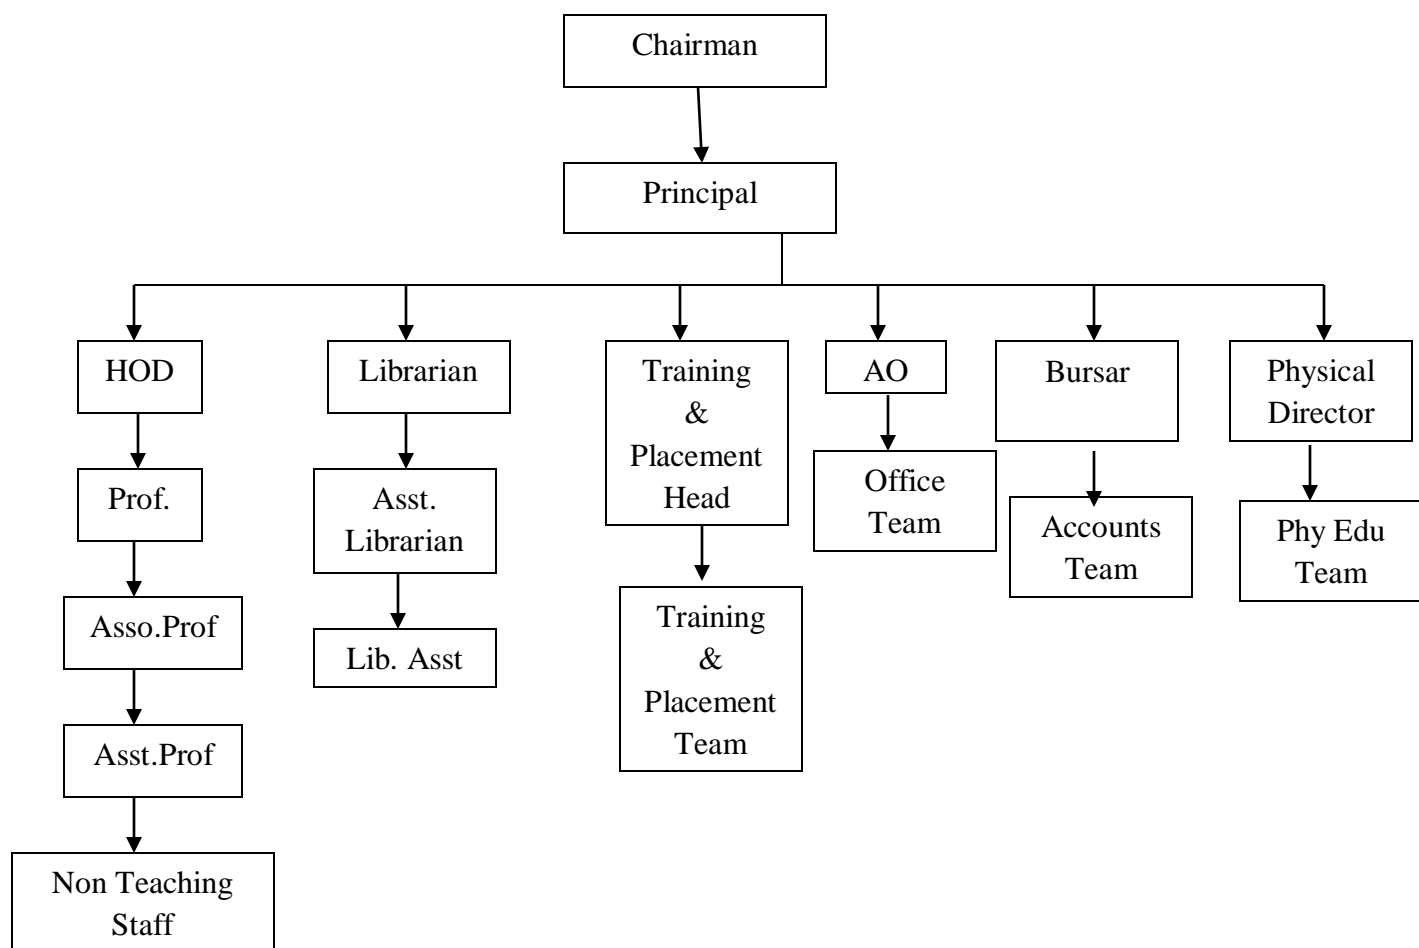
Chairman

Principal

HOD

Prof.

Asso.Prof

Asst.Prof

Non Teaching Staff

Librarian

Asst. Librarian

Lib. Asst

Training & Placement Head

Training & Placement Team

AO

Office Team

Bursar

Accounts Team

Physical Director

Phy Edu Team